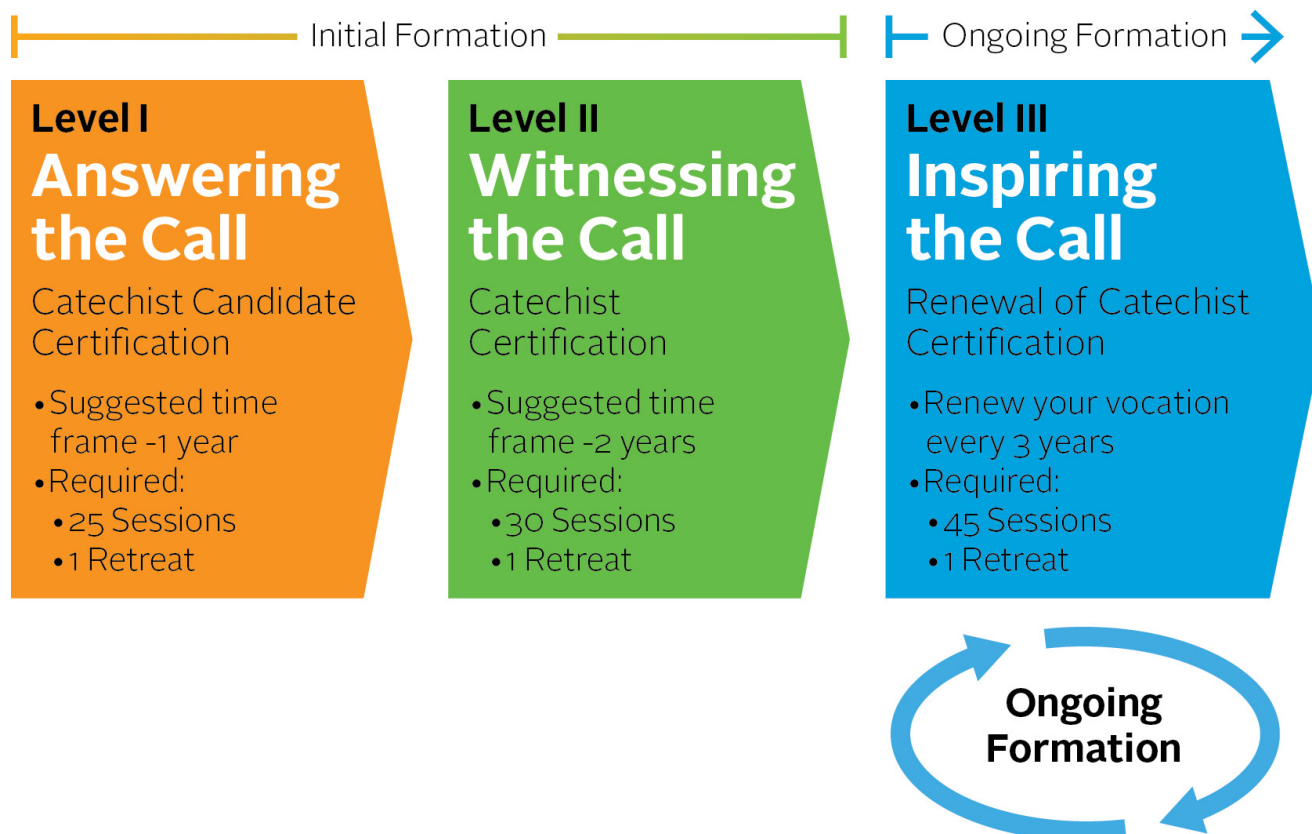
Initial Formation

Ongoing Formation

Level I
Answering the Call
Catechist Candidate Certification
• Suggested time frame -1 year
• Required:
• 25 Sessions
• 1 Retreat

Level II
Witnessing the Call
Catechist Certification
• Suggested time frame -2 years
• Required:
• 30 Sessions
• 1 Retreat

Level III
Inspiring the Call
Renewal of Catechist Certification
• Renew your vocation every 3 years
• Required:
• 45 Sessions
• 1 Retreat

Ongoing Formation